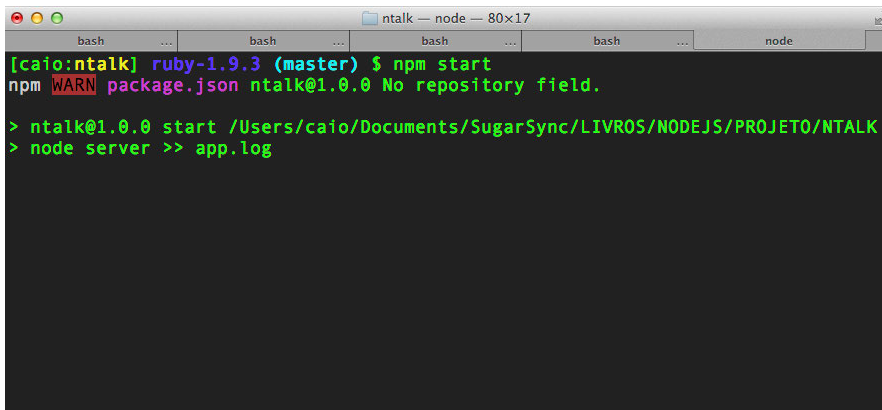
ntalk — node — 80×17

bash … bash … bash … bash … node

[caio:ntalk] ruby-1.9.3 (master) $ npm start
npm WARN package.json ntalk@1.0.0 No repository field.

> ntalk@1.0.0 start /Users/caio/Documents/SugarSync/LIVROS/NODEJS/PROJETO/NTALK
> node server >> app.log